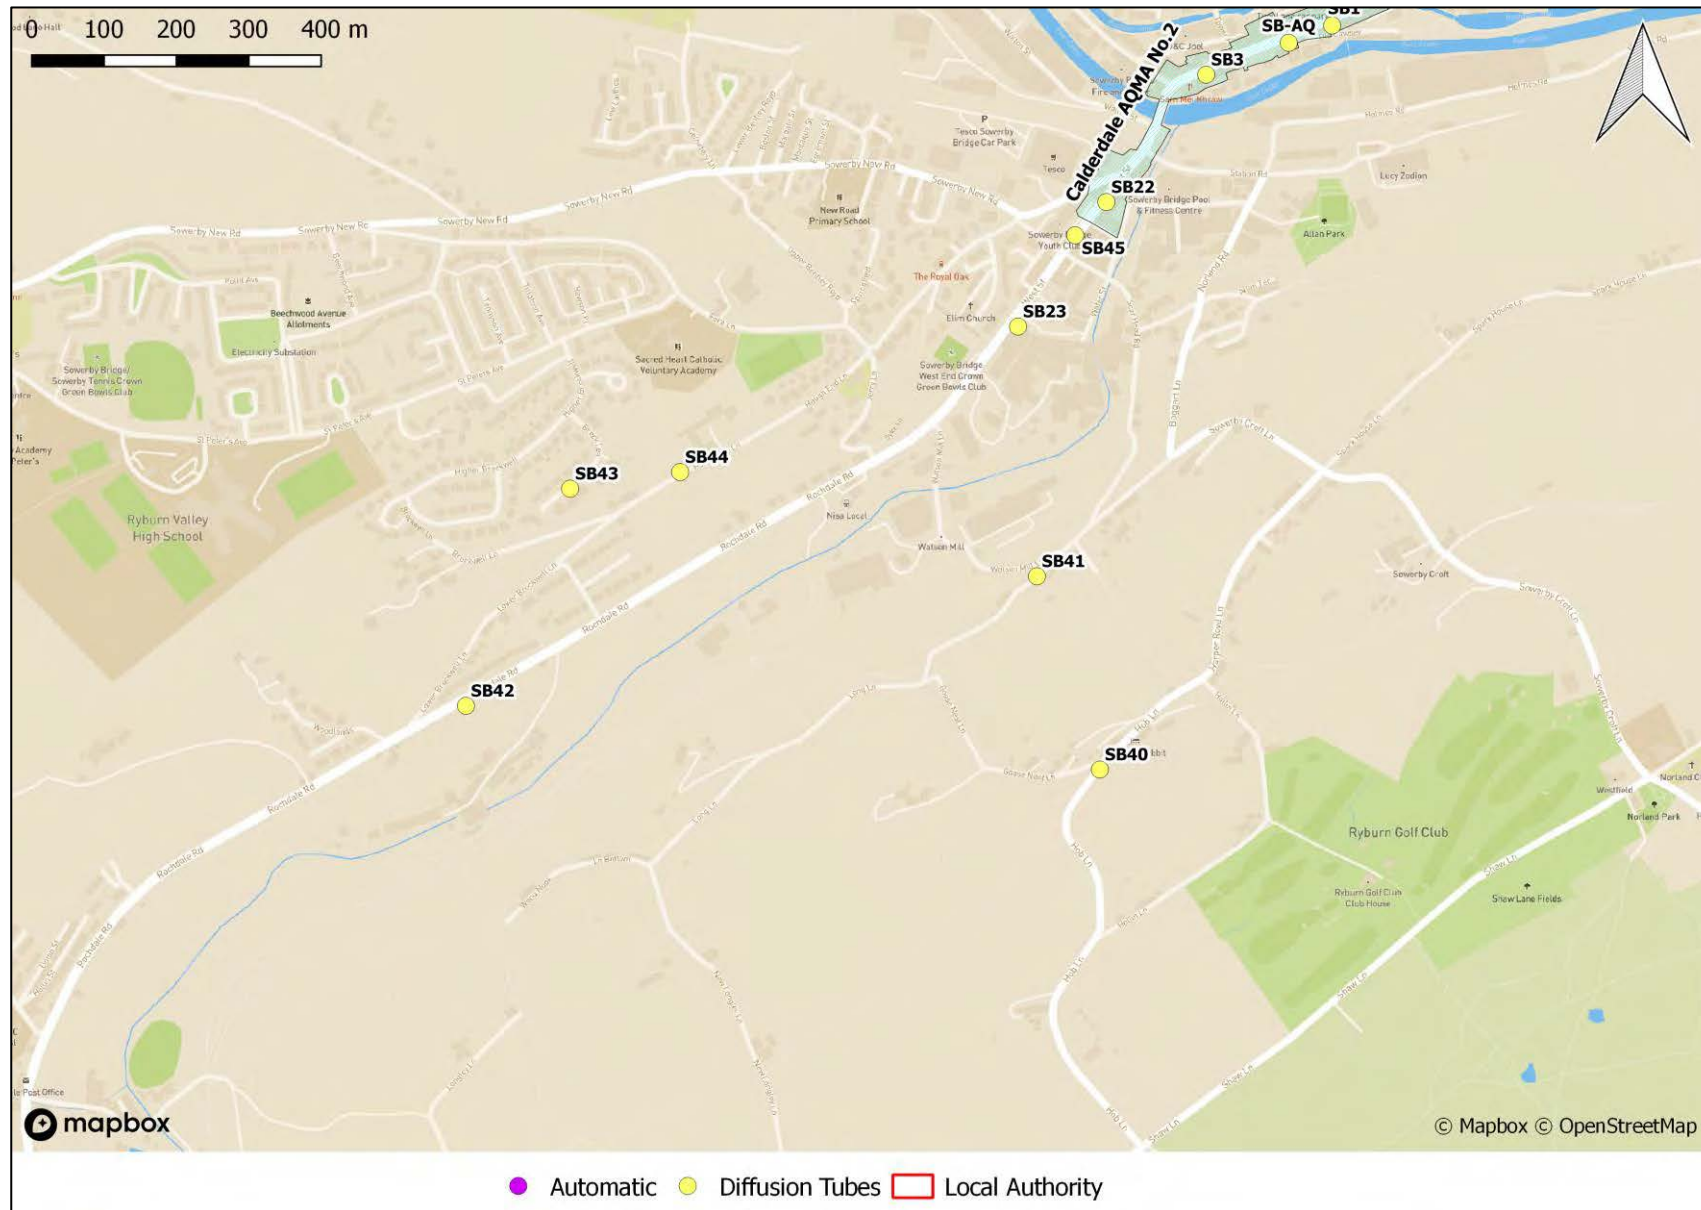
0 100 200 300 400 m

Calderdale AQMA No.2

SB1
SB-AQ
SB3
SB22
SB45
SB23
SB44
SB43
SB41
SB42
SB40

Sowerby New Rd
Tesco Sowerby Bridge Car Park
Tesco
Sowerby Bridge Pool & Fitness Centre
Lucy Zodion
Allan Park
New Road Primary School
Beechwood Avenue Allotments
Electricity Substation
Sowerby Bridge/ Sowerby Tennis Crown Green Bowls Club
Sacred Heart Catholic Voluntary Academy
The Royal Oak
Elim Church
Sowerby Bridge West End Crown Green Bowls Club
Ryburn Valley High School
Rochdale Rd
Nisa Local
Watson Mill
Sowerby Croft
Norland Rd
Ryburn Golf Club
Ryburn Golf Club Club House
Shaw Lane Fields
Norland Park
Westfield
Shaw Ln
Post Office

mapbox
© Mapbox © OpenStreetMap

Automatic Diffusion Tubes Local Authority